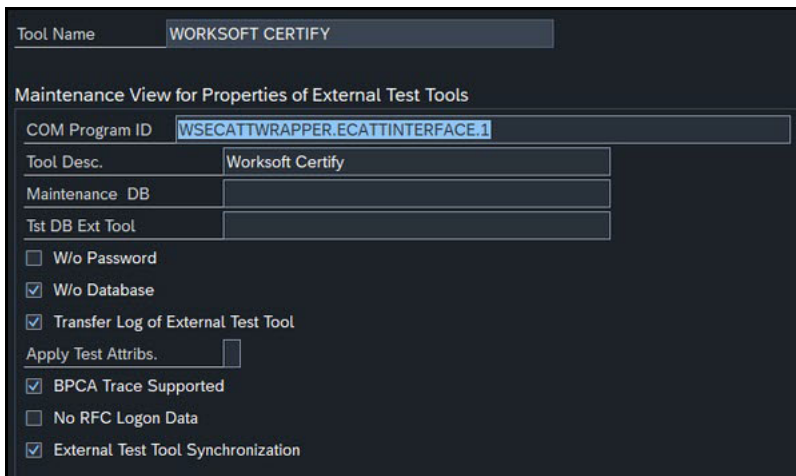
Tool Name WORKSOFT CERTIFY

Maintenance View for Properties of External Test Tools

COM Program ID WSECATTWRAPPER.ECATTINTERFACE.1

Tool Desc. Worksoft Certify

Maintenance DB

Tst DB Ext Tool

☐ W/o Password

☑ W/o Database

☑ Transfer Log of External Test Tool

Apply Test Attribs.

☑ BPCA Trace Supported

☐ No RFC Logon Data

☑ External Test Tool Synchronization